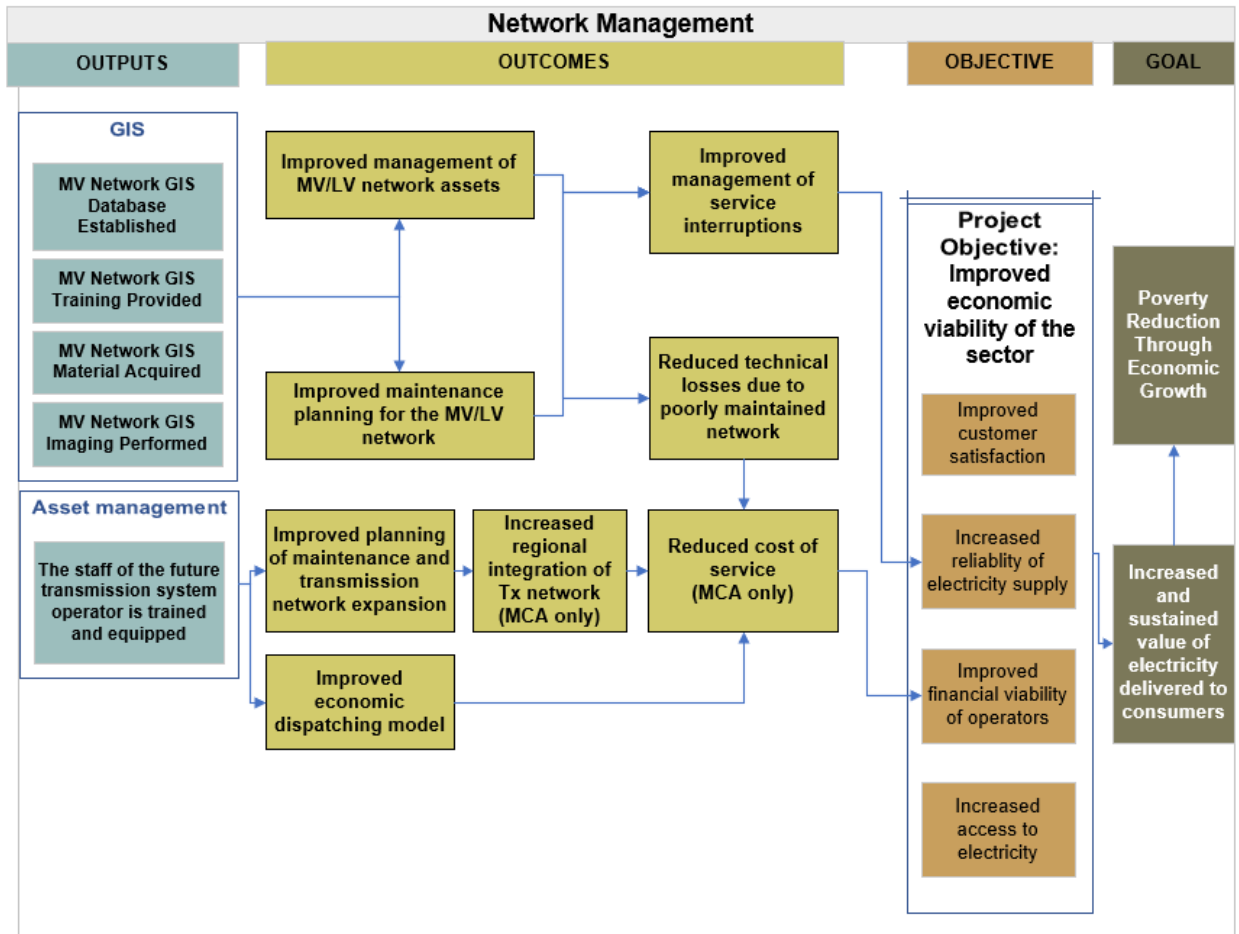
Network Management

OUTPUTS

OUTCOMES

OBJECTIVE

GOAL

GIS

MV Network GIS Database Established

MV Network GIS Training Provided

MV Network GIS Material Acquired

MV Network GIS Imaging Performed

Asset management

The staff of the future transmission system operator is trained and equipped

Improved management of MV/LV network assets

Improved maintenance planning for the MV/LV network

Improved management of service interruptions

Reduced technical losses due to poorly maintained network

Improved planning of maintenance and transmission network expansion

Increased regional integration of Tx network (MCA only)

Reduced cost of service (MCA only)

Improved economic dispatching model

Project Objective: Improved economic viability of the sector

Improved customer satisfaction

Increased reliablity of electricity supply

Improved financial viability of operators

Increased access to electricity

Poverty Reduction Through Economic Growth

Increased and sustained value of electricity delivered to consumers